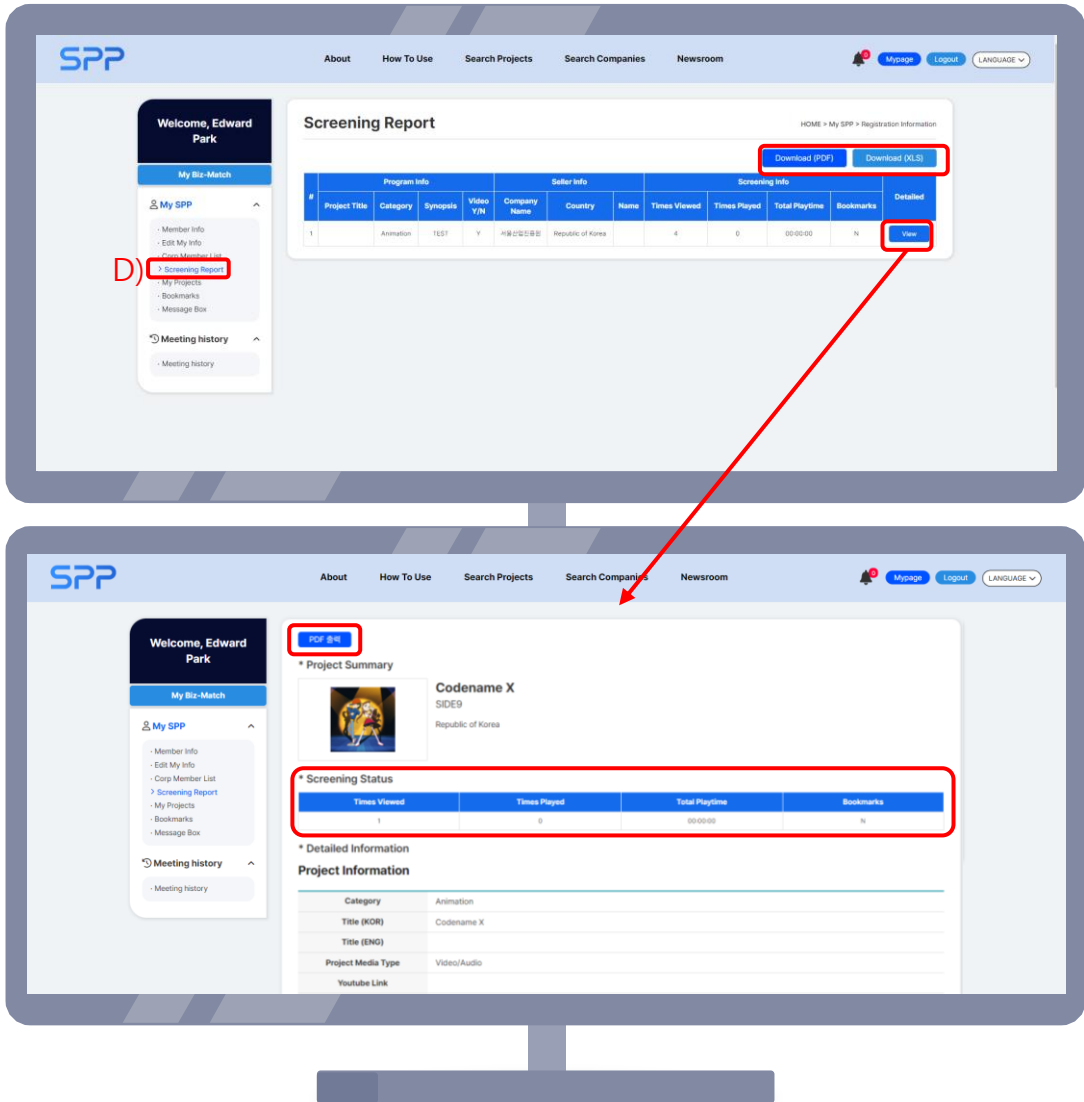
SPP

About How To Use Search Projects Search Companies Newsroom

Mypage Logout LANGUAGE

Welcome, Edward Park

My Biz-Match

My SPP

· Member Info
· Edit My Info
· Corp Member List
> Screening Report
· My Projects
· Bookmarks
· Message Box

Meeting history

· Meeting history

D)

Screening Report

HOME > My SPP > Registration Information

Download (PDF) Download (XLS)

| # | Program Info | | | | Seller Info | | | Screening Info | | | | Detailed |
|---|---|---|---|---|---|---|---|---|---|---|---|---|
| | Project Title | Category | Synopsis | Video Y/N | Company Name | Country | Name | Times Viewed | Times Played | Total Playtime | Bookmarks | |
| 1 | | Animation | TEST | Y | 서울산업진흥원 | Republic of Korea | | 4 | 0 | 00:00:00 | N | View |

SPP

About How To Use Search Projects Search Companies Newsroom

Mypage Logout LANGUAGE

Welcome, Edward Park

My Biz-Match

My SPP

· Member Info
· Edit My Info
· Corp Member List
> Screening Report
· My Projects
· Bookmarks
· Message Box

Meeting history

· Meeting history

PDF 출력

* Project Summary

Codename X
SIDE9
Republic of Korea

* Screening Status

| Times Viewed | Times Played | Total Playtime | Bookmarks |
|---|---|---|---|
| 1 | 0 | 00:00:00 | N |

* Detailed Information

Project Information

| Category | Animation |
|---|---|
| Title (KOR) | Codename X |
| Title (ENG) | |
| Project Media Type | Video/Audio |
| Youtube Link | |